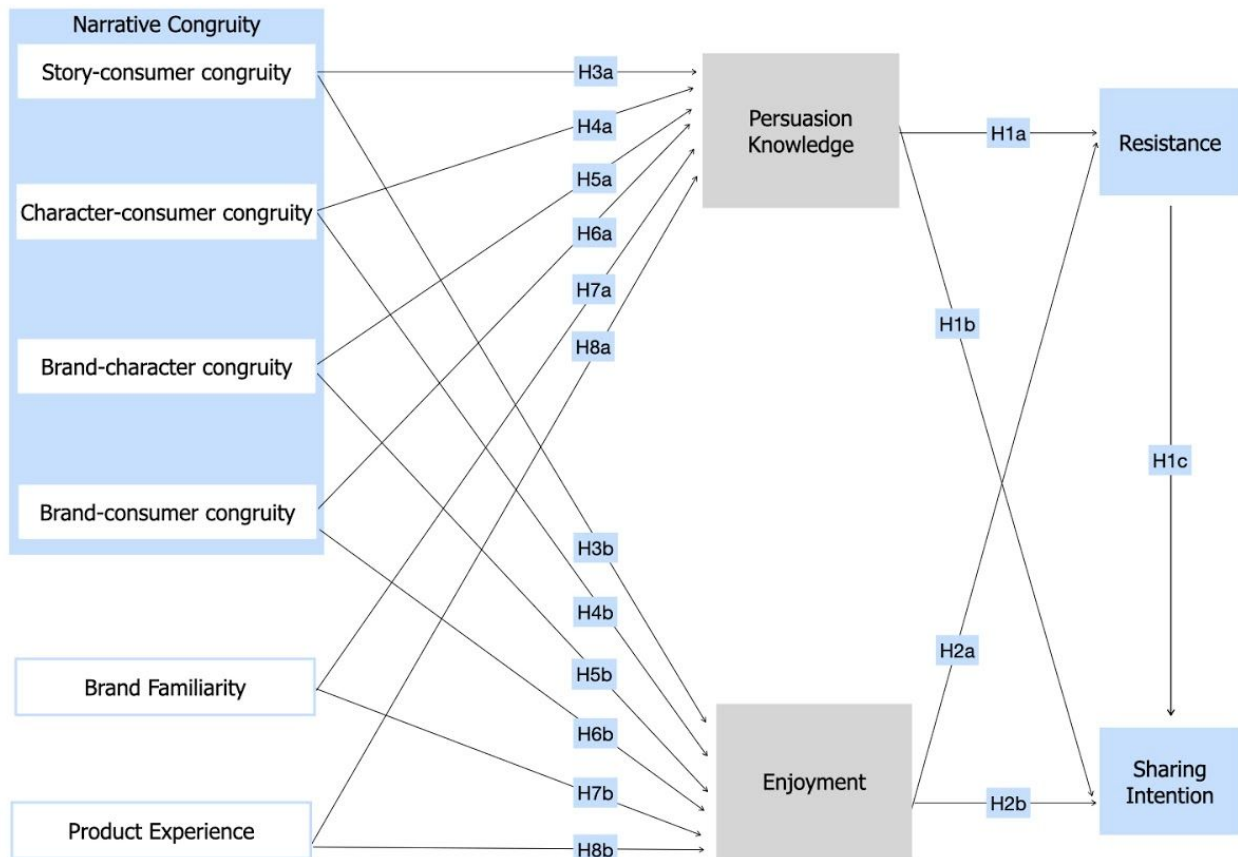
Narrative Congruity

Story-consumer congruity

Character-consumer congruity

Brand-character congruity

Brand-consumer congruity

Brand Familiarity

Product Experience

H3a

H4a

H5a

H6a

H7a

H8a

H3b

H4b

H5b

H6b

H7b

H8b

Persuasion Knowledge

Enjoyment

H1a

H1b

H2a

H2b

Resistance

H1c

Sharing Intention